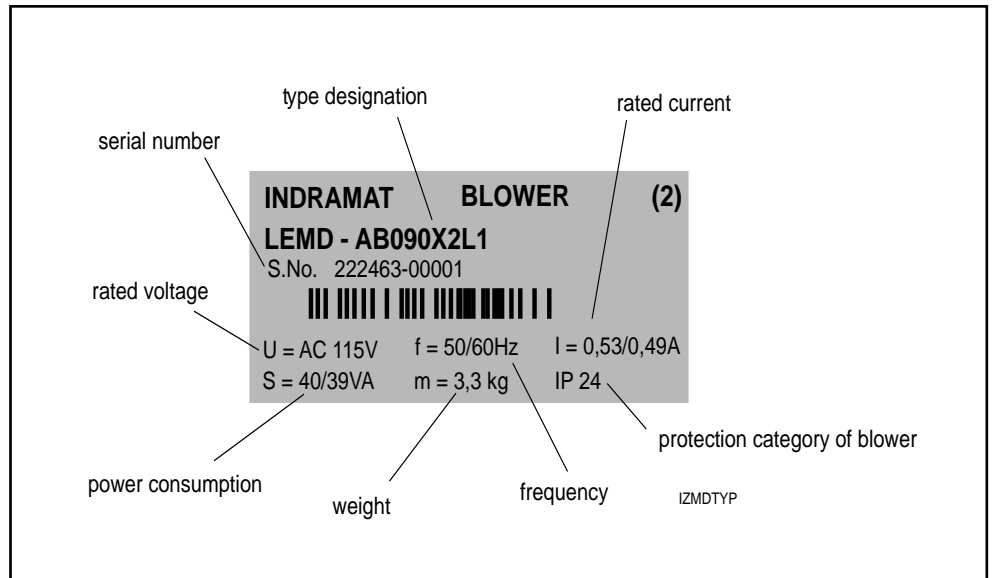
type designation

rated current

serial number

INDRAMAT BLOWER (2)

LEMD - AB090X2L1

S.No. 222463-00001

rated voltage

U = AC 115V f = 50/60Hz I = 0,53/0,49A

S = 40/39VA m = 3,3 kg IP 24

protection category of blower

power consumption

weight

frequency

IZMDTYP